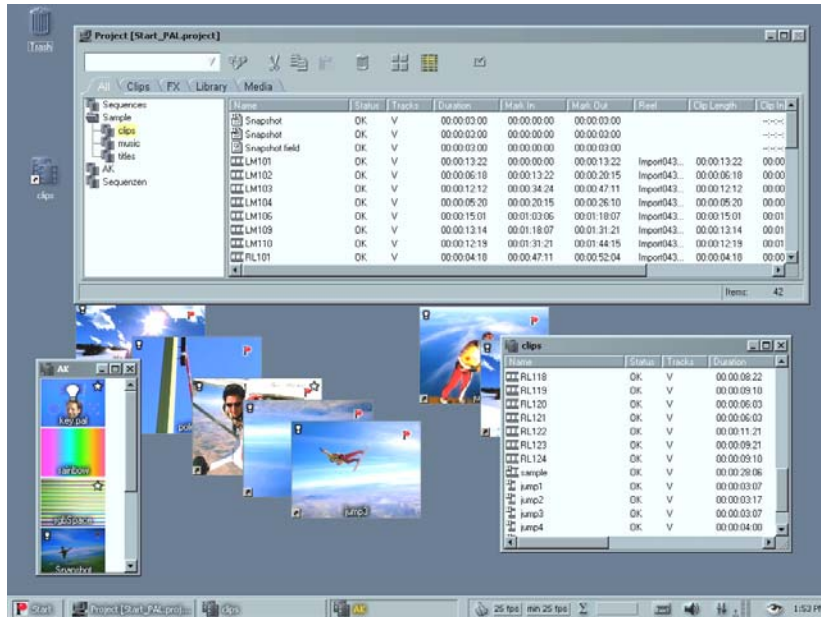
Trash

Project [Start_PAL.project]

All Clips FX Library Media

Sequences
Sample
clips
music
titles
AK
Sequenzen

| Name | Status | Tracks | Duration | Mark In | Mark Out | Reel | Clip Length | Clip In |
|---|---|---|---|---|---|---|---|---|
| Snapshot | OK | V | 00:00:03:00 | 00:00:00:00 | 00:00:03:00 | | | --:--:-- |
| Snapshot | OK | V | 00:00:03:00 | 00:00:00:00 | 00:00:03:00 | | | --:--:-- |
| Snapshot field | OK | V | 00:00:03:00 | 00:00:00:00 | 00:00:03:00 | | | --:--:-- |
| LM101 | OK | V | 00:00:13:22 | 00:00:00:00 | 00:00:13:22 | Import043... | 00:00:13:22 | 00:00 |
| LM102 | OK | V | 00:00:06:18 | 00:00:13:22 | 00:00:20:15 | Import043... | 00:00:06:18 | 00:00 |
| LM103 | OK | V | 00:00:12:12 | 00:00:34:24 | 00:00:47:11 | Import043... | 00:00:12:12 | 00:00 |
| LM104 | OK | V | 00:00:05:20 | 00:00:20:15 | 00:00:26:10 | Import043... | 00:00:05:20 | 00:00 |
| LM106 | OK | V | 00:00:15:01 | 00:01:03:06 | 00:01:18:07 | Import043... | 00:00:15:01 | 00:01 |
| LM109 | OK | V | 00:00:13:14 | 00:01:18:07 | 00:01:31:21 | Import043... | 00:00:13:14 | 00:01 |
| LM110 | OK | V | 00:00:12:19 | 00:01:31:21 | 00:01:44:15 | Import043... | 00:00:12:19 | 00:01 |
| RL101 | OK | V | 00:00:04:18 | 00:00:47:11 | 00:00:52:04 | Import043... | 00:00:04:18 | 00:00 |

Items: 42

clips

AK
key.pal
rainbow
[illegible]
Snapshot

pol
jump2

clips

| Name | Status | Tracks | Duration |
|---|---|---|---|
| RL118 | OK | V | 00:00:08:22 |
| RL119 | OK | V | 00:00:09:10 |
| RL120 | OK | V | 00:00:06:03 |
| RL121 | OK | V | 00:00:06:03 |
| RL122 | OK | V | 00:00:11:21 |
| RL123 | OK | V | 00:00:09:21 |
| RL124 | OK | V | 00:00:09:10 |
| sample | OK | V | 00:00:29:06 |
| jump1 | OK | V | 00:00:03:07 |
| jump2 | OK | V | 00:00:03:17 |
| jump3 | OK | V | 00:00:03:07 |
| jump4 | OK | V | 00:00:04:00 |

Start | Project [Start_PAL.proj... | clips | AK | 25 fps | min 25 fps | 1:52 P